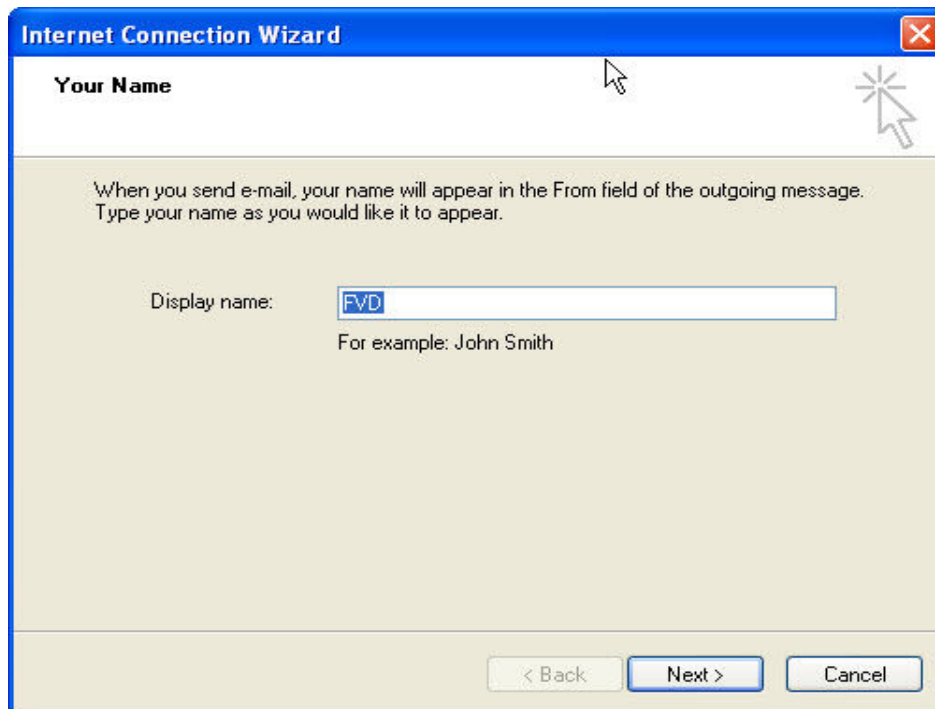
Internet Connection Wizard

Your Name

When you send e-mail, your name will appear in the From field of the outgoing message. Type your name as you would like it to appear.

Display name: FVD

For example: John Smith

< Back Next > Cancel